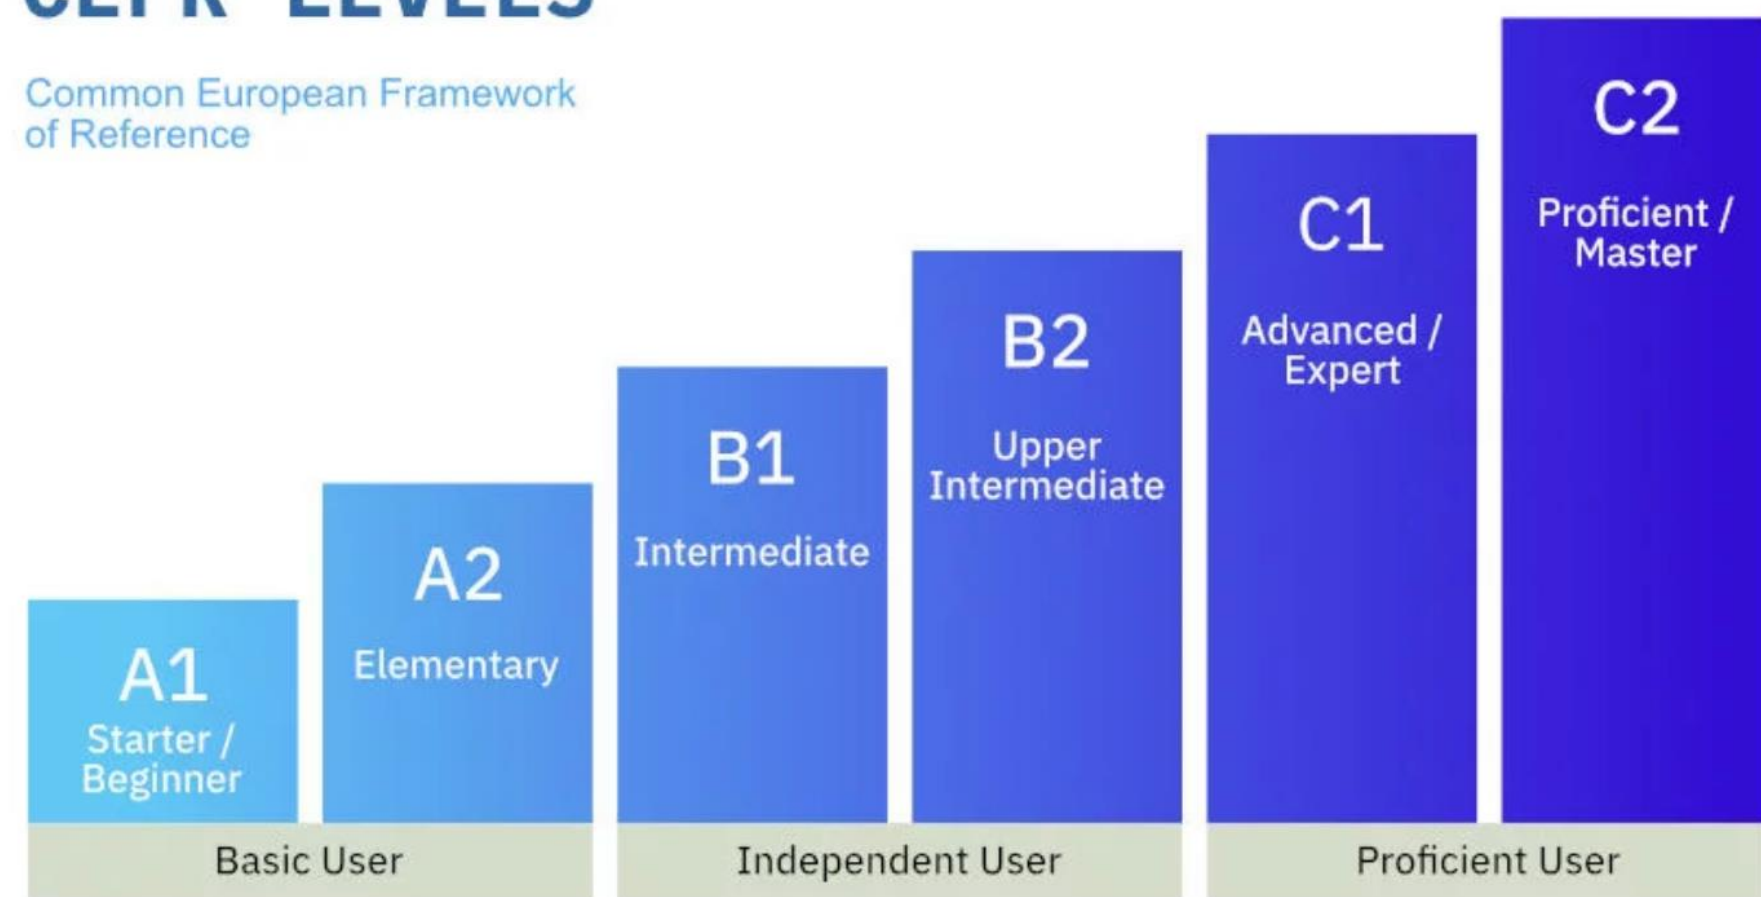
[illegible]

Common European Framework of Reference

A1
Starter / Beginner

A2
Elementary

B1
Intermediate

B2
Upper Intermediate

C1
Advanced / Expert

C2
Proficient / Master

Basic User

Independent User

Proficient User